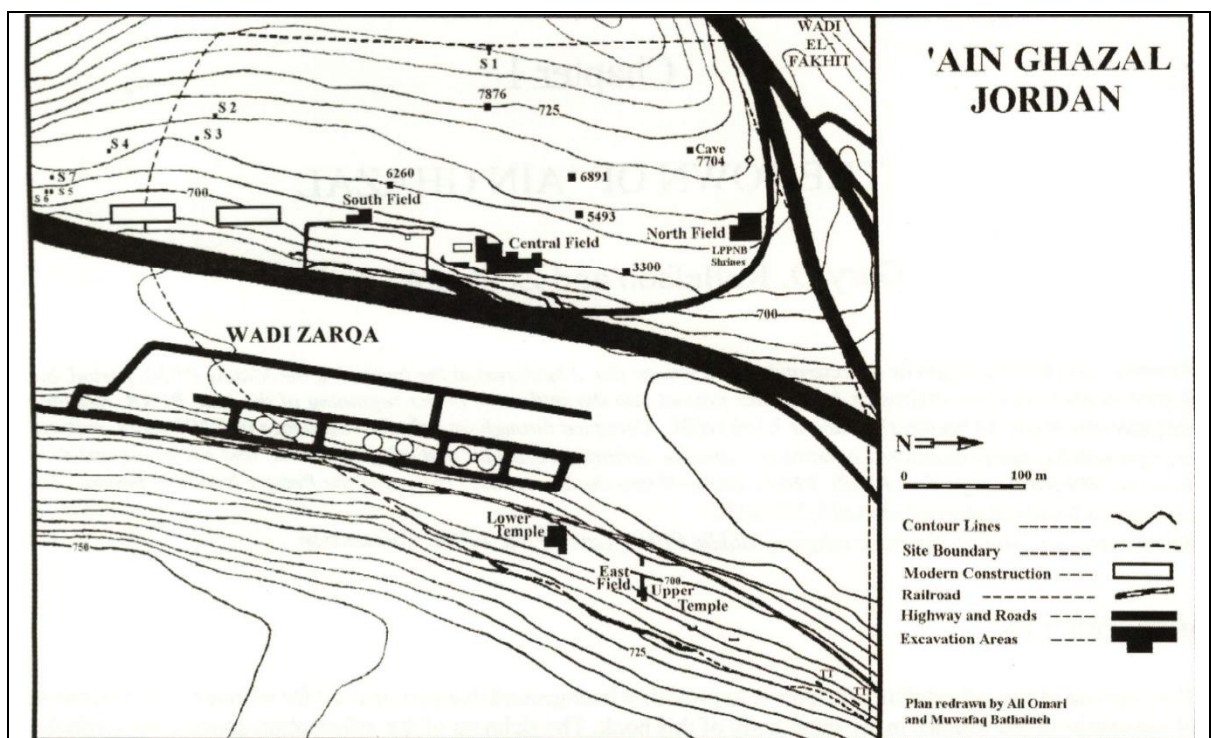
'AIN GHAZAL
JORDAN

WADI
EL-
FAKHIT

S 1
7876
725
S 2
S 3
S 4
S 7
S 6 S 5
700
6260
South Field
6891
Cave
7704
5493
North Field
LPPNB
Shrines
Central Field
3300
700
WADI ZARQA
Lower
Temple
750
East
Field
700
Upper
Temple
725
T1
T1

N

0
100 m

Contour Lines
Site Boundary
Modern Construction
Railroad
Highway and Roads
Excavation Areas

Plan redrawn by Ali Omari
and Muwafaq Bataineh